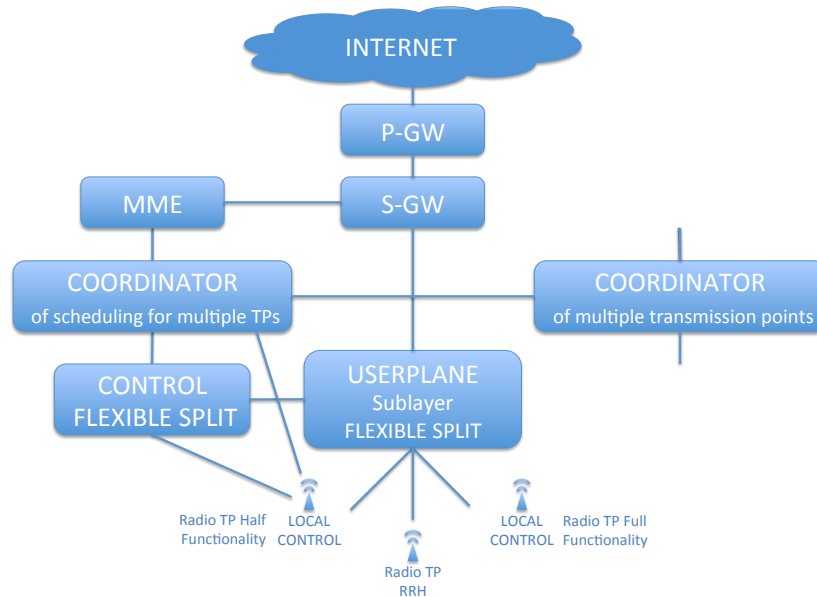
INTERNET

P-GW

MME

S-GW

COORDINATOR
of scheduling for multiple TPs

COORDINATOR
of multiple transmission points

CONTROL
FLEXIBLE SPLIT

USERPLANE
Sublayer
FLEXIBLE SPLIT

Radio TP Half Functionality

LOCAL CONTROL

Radio TP RRH

LOCAL CONTROL

Radio TP Full Functionality